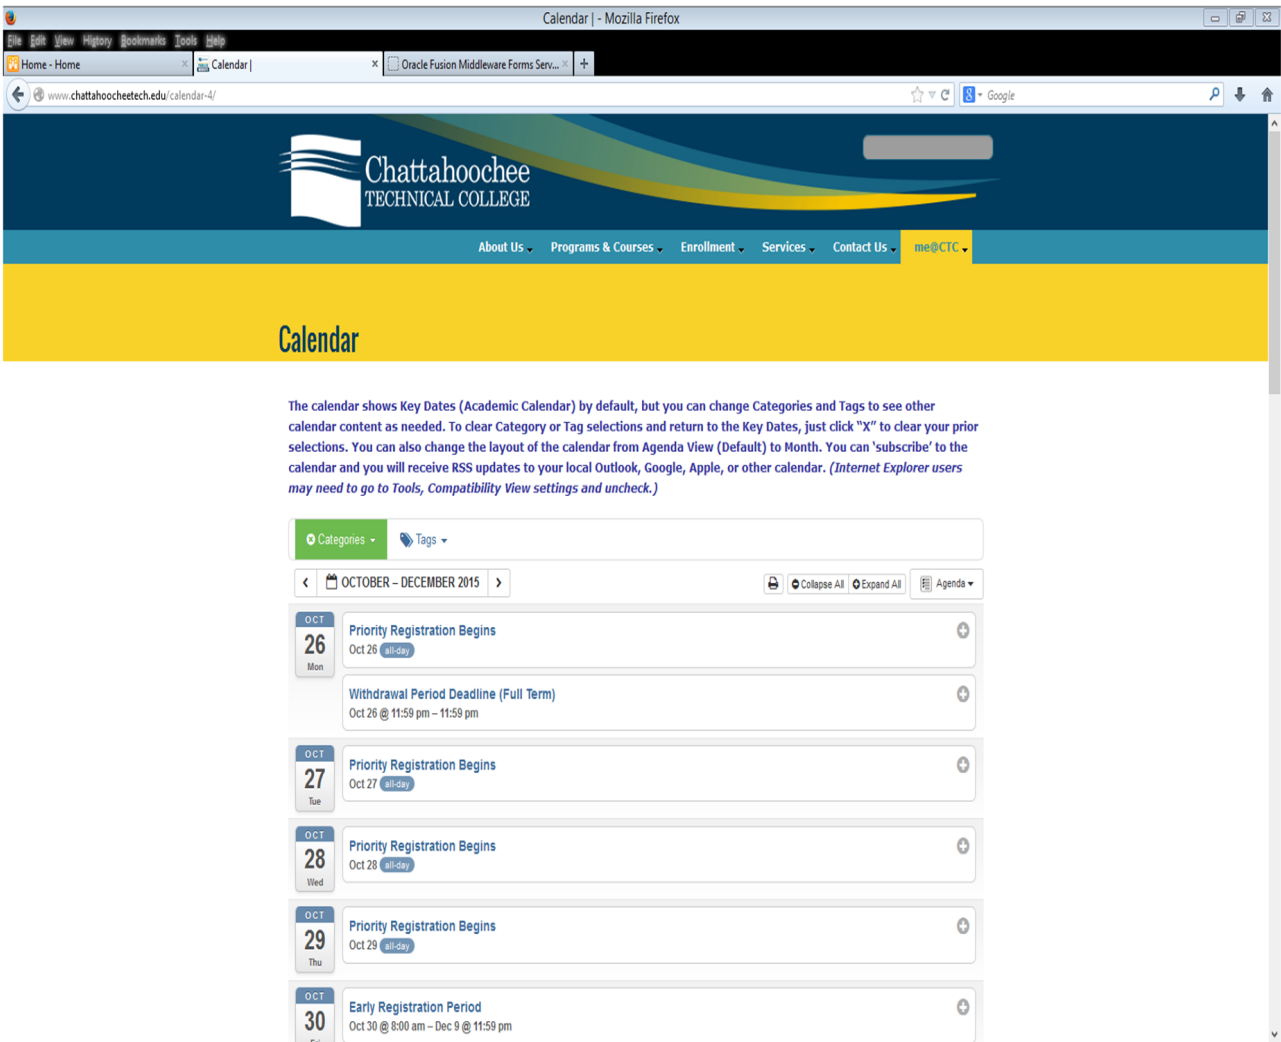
Calendar | - Mozilla Firefox

File Edit View History Bookmarks Tools Help

Home - Home
Calendar |
Oracle Fusion Middleware Forms Serv...

www.chattahoocheetech.edu/calendar-4/

Google

Chattahoochee
TECHNICAL COLLEGE

About Us
Programs & Courses
Enrollment
Services
Contact Us
me@CTC

Calendar

The calendar shows Key Dates (Academic Calendar) by default, but you can change Categories and Tags to see other calendar content as needed. To clear Category or Tag selections and return to the Key Dates, just click "X" to clear your prior selections. You can also change the layout of the calendar from Agenda View (Default) to Month. You can 'subscribe' to the calendar and you will receive RSS updates to your local Outlook, Google, Apple, or other calendar. *(Internet Explorer users may need to go to Tools, Compatibility View settings and uncheck.)*

Categories
Tags

OCTOBER – DECEMBER 2015

Collapse All
Expand All
Agenda

OCT
26
Mon

Priority Registration Begins
Oct 26 all-day

Withdrawal Period Deadline (Full Term)
Oct 26 @ 11:59 pm – 11:59 pm

OCT
27
Tue

Priority Registration Begins
Oct 27 all-day

OCT
28
Wed

Priority Registration Begins
Oct 28 all-day

OCT
29
Thu

Priority Registration Begins
Oct 29 all-day

OCT
30

Early Registration Period
Oct 30 @ 8:00 am – Dec 9 @ 11:59 pm